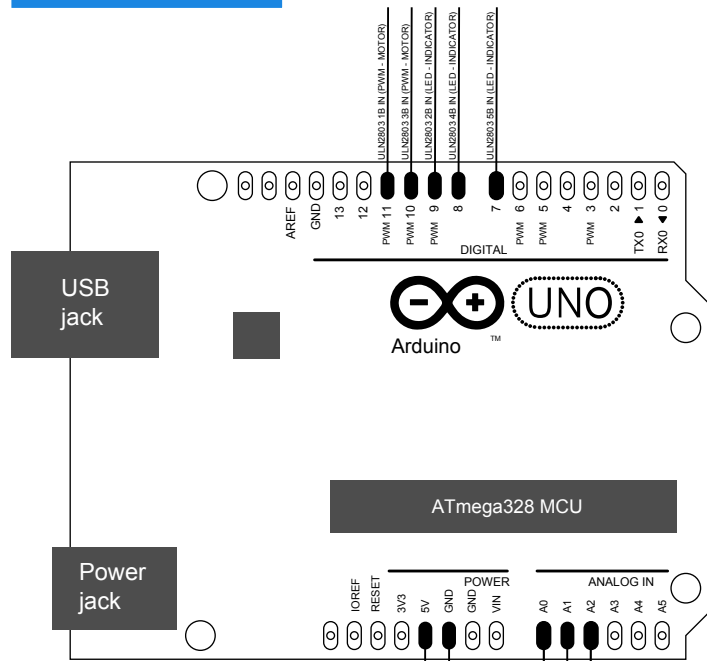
ULN2803 1B IN (PWM - MOTOR)
ULN2803 3B IN (PWM - MOTOR)
ULN2803 2B IN (LED - INDICATOR)
ULN2803 4B IN (LED - INDICATOR)
ULN2803 5B IN (LED - INDICATOR)

AREF
GND
13
12
PWM 11
PWM 10
PWM 9
8
7
PWM 6
PWM 5
4
PWM 3
2
TX0 ▶ 1
RX0 ◀ 0

DIGITAL

USB jack

UNO
Arduino ™

ATmega328 MCU

Power jack

IOREF
RESET
3V3
5V
GND
GND
VIN
POWER

A0
A1
A2
A3
A4
A5
ANALOG IN